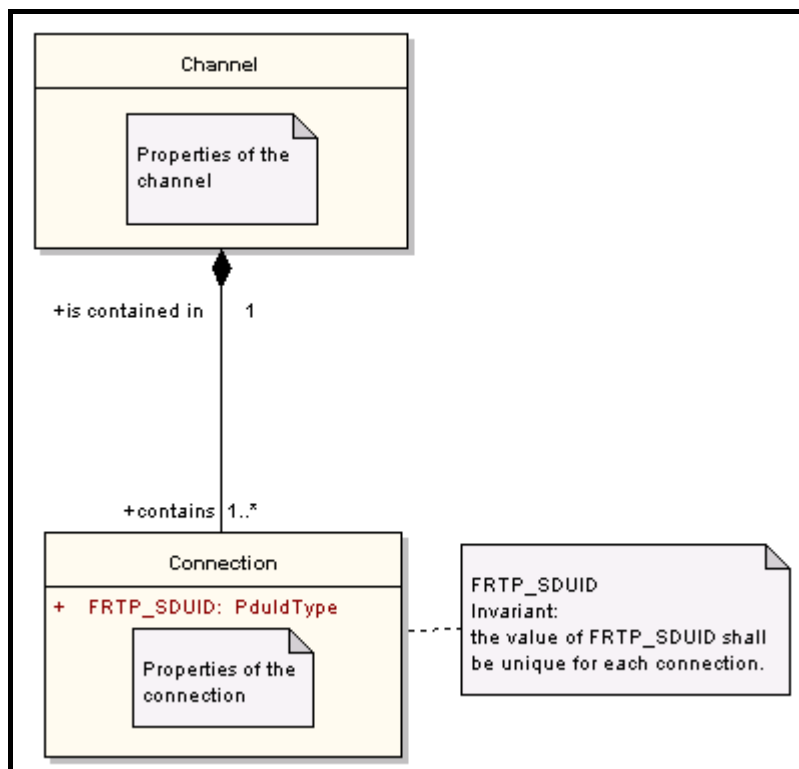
Channel

Properties of the channel

+is contained in

1

+contains

1..*

Connection

+ FRTP_SDUID: PduIdType

Properties of the connection

FRTP_SDUID
Invariant:
the value of FRTP_SDUID shall be unique for each connection.